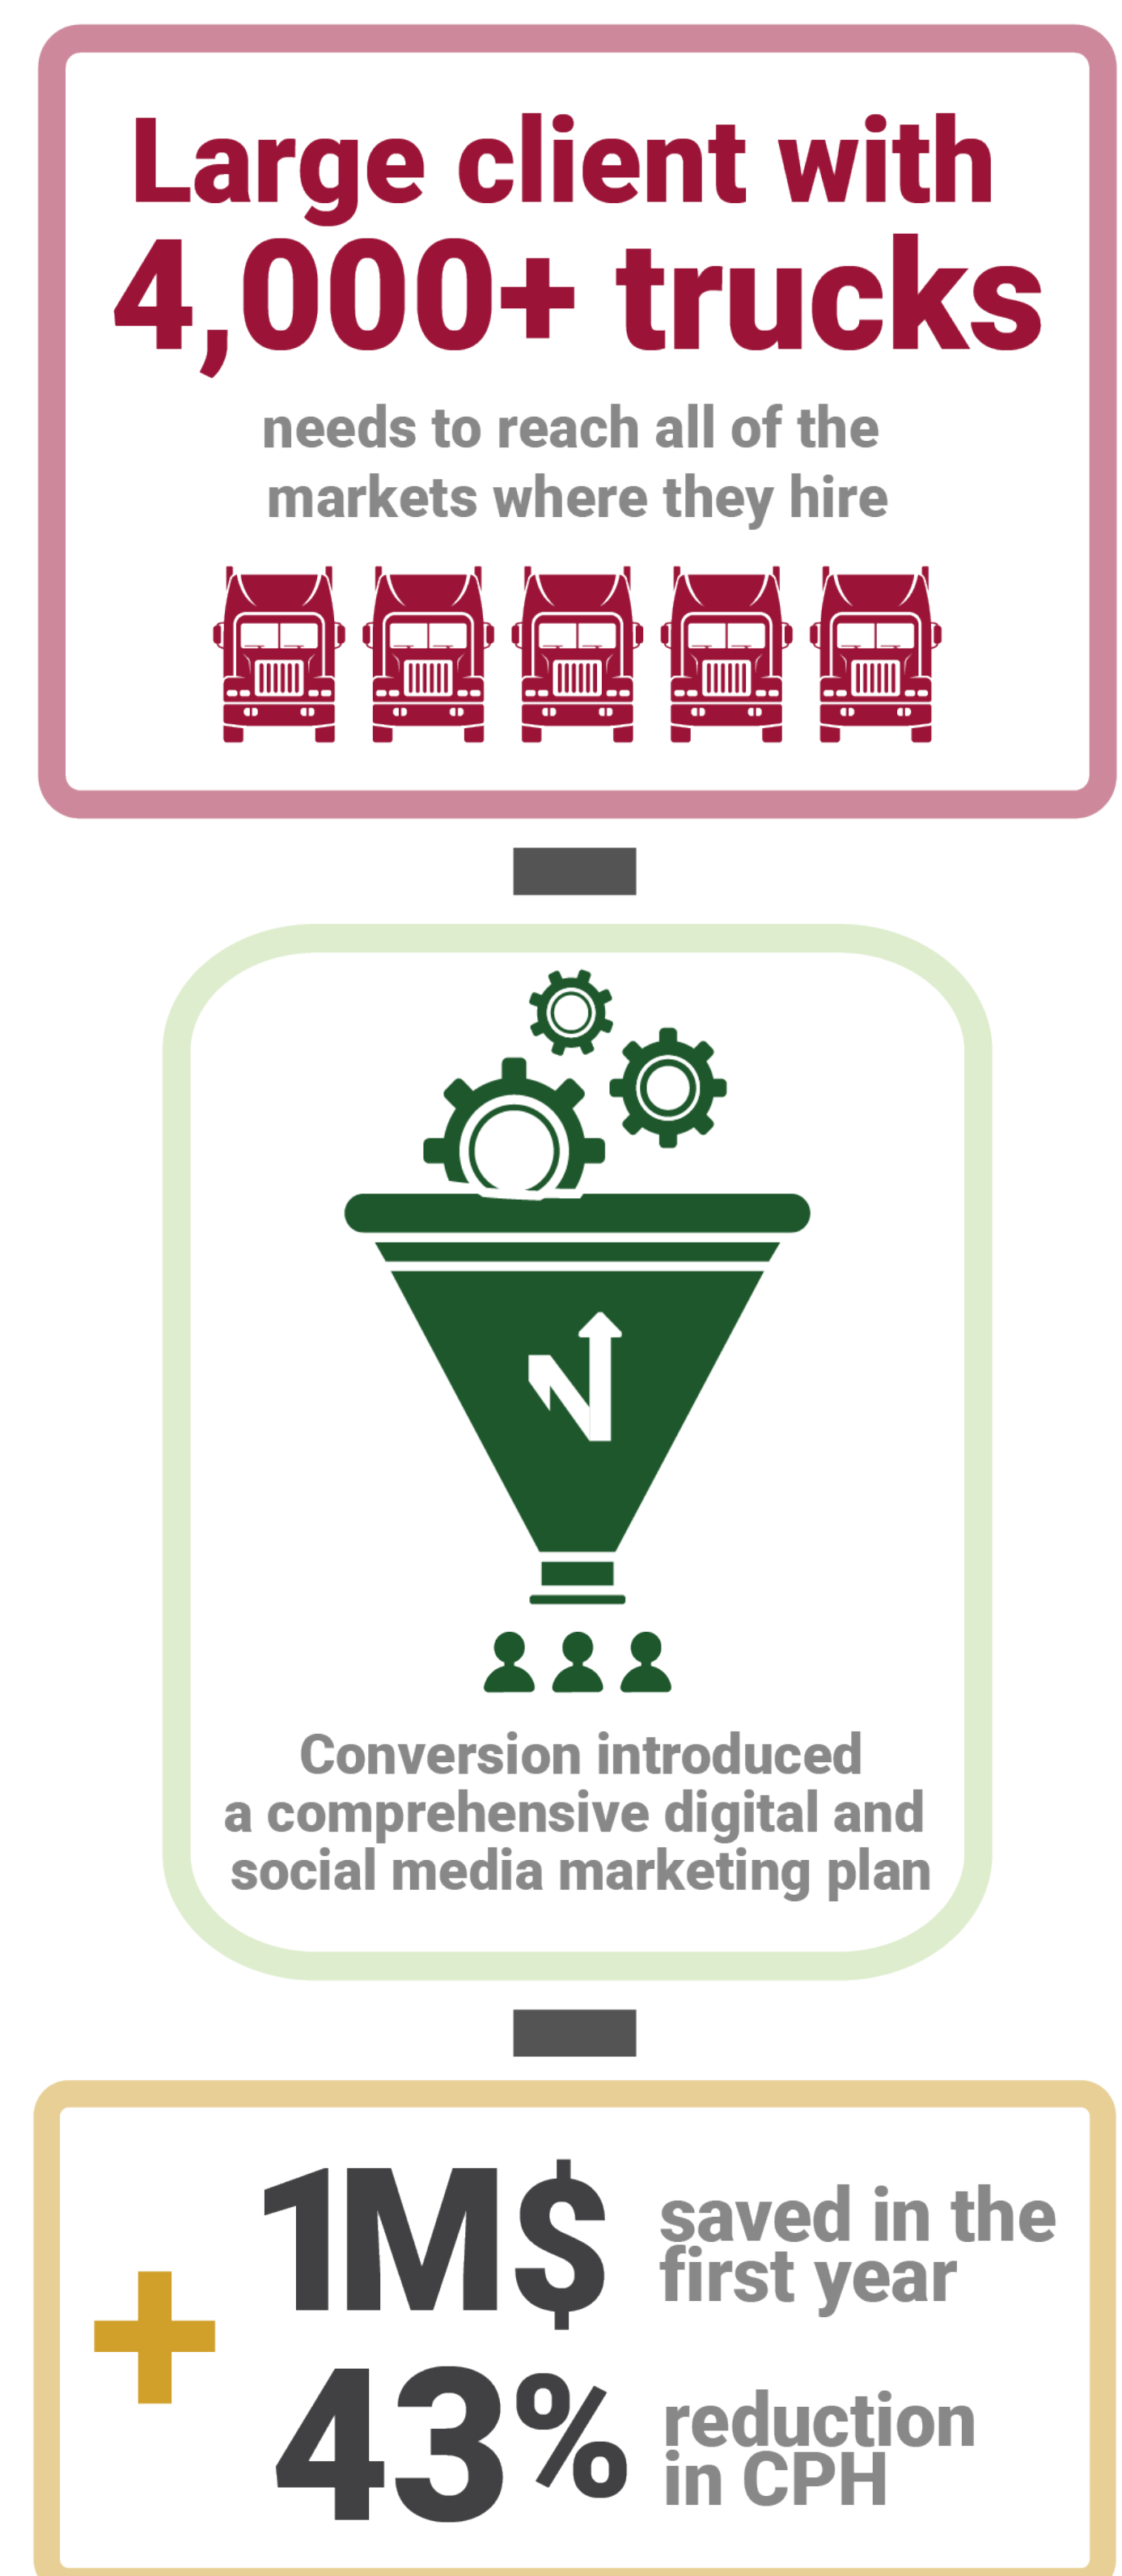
Large client with
4,000+ trucks

needs to reach all of the markets where they hire

Conversion introduced a comprehensive digital and social media marketing plan

+

1M$ saved in the first year

43% reduction in CPH